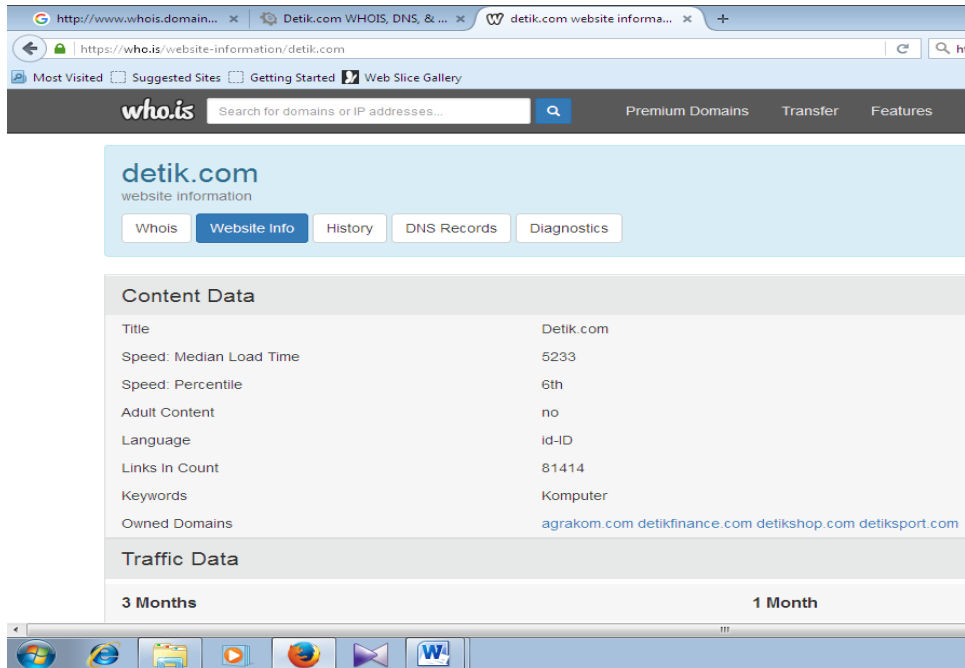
http://www.whois.domain... ×
Detik.com WHOIS, DNS, & ... ×
detik.com website informa... ×
+

https://who.is/website-information/detik.com

Most Visited  Suggested Sites  Getting Started  Web Slice Gallery

who.is
Search for domains or IP addresses...
Premium Domains  Transfer  Features

detik.com
website information

Whois  Website Info  History  DNS Records  Diagnostics

Content Data

| | |
|---|---|
| Title | Detik.com |
| Speed: Median Load Time | 5233 |
| Speed: Percentile | 6th |
| Adult Content | no |
| Language | id-ID |
| Links In Count | 81414 |
| Keywords | Komputer |
| Owned Domains | agrakom.com detikfinance.com detikshop.com detiksport.com |

Traffic Data

3 Months  1 Month